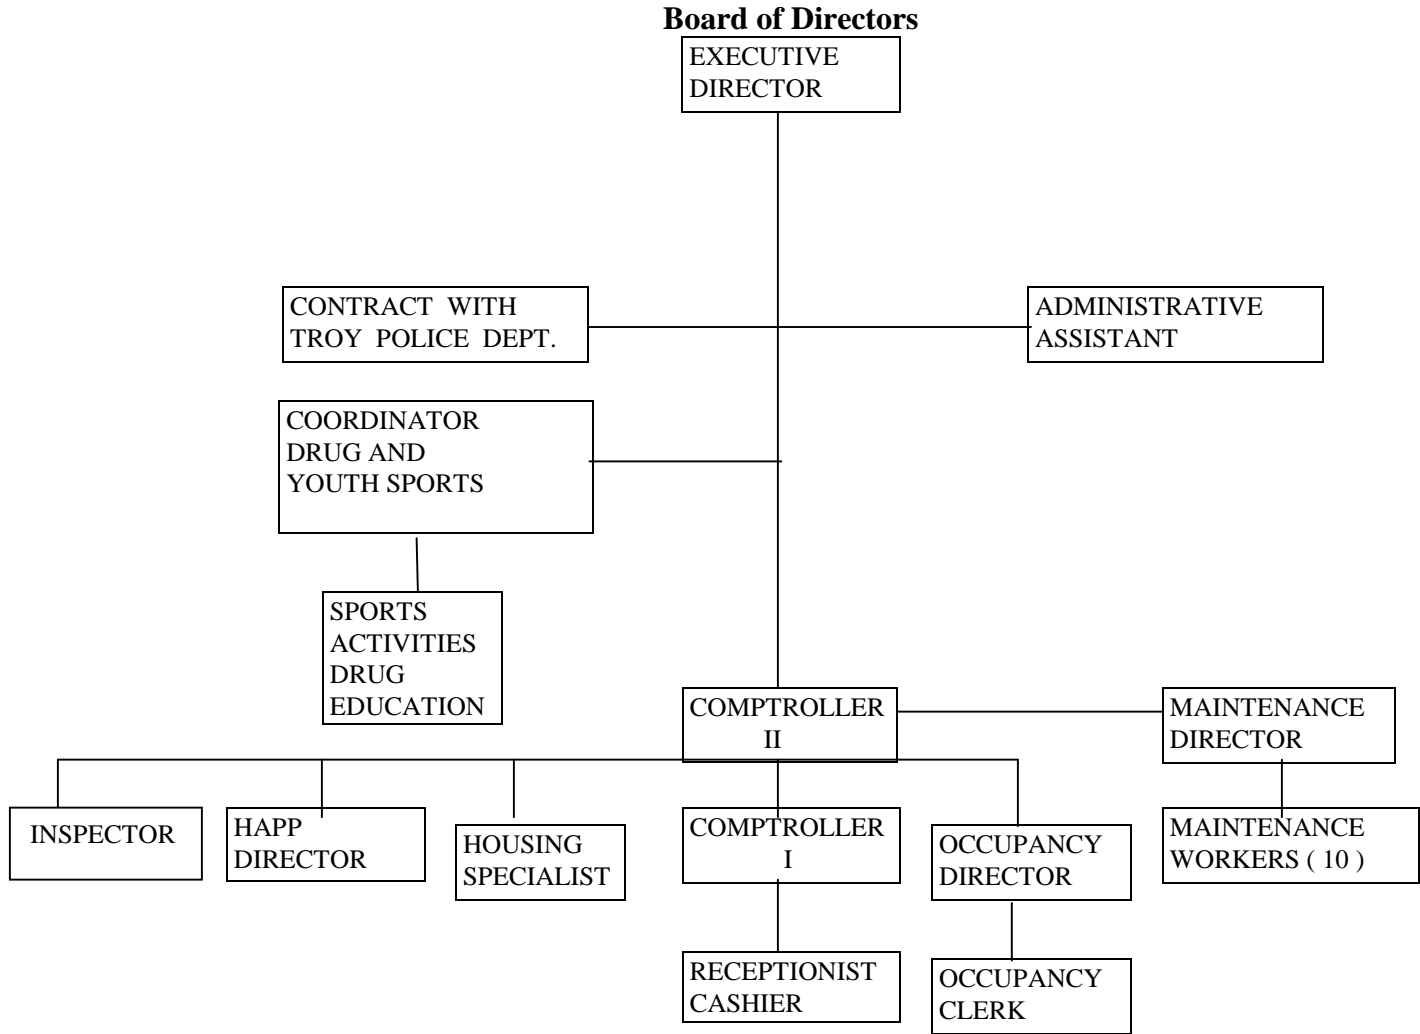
**Board of Directors**

EXECUTIVE DIRECTOR

CONTRACT WITH TROY POLICE DEPT.

ADMINISTRATIVE ASSISTANT

COORDINATOR DRUG AND YOUTH SPORTS

SPORTS ACTIVITIES DRUG EDUCATION

COMPTROLLER II

MAINTENANCE DIRECTOR

MAINTENANCE WORKERS ( 10 )

INSPECTOR

HAPP DIRECTOR

HOUSING SPECIALIST

COMPTROLLER I

OCCUPANCY DIRECTOR

RECEPTIONIST CASHIER

OCCUPANCY CLERK